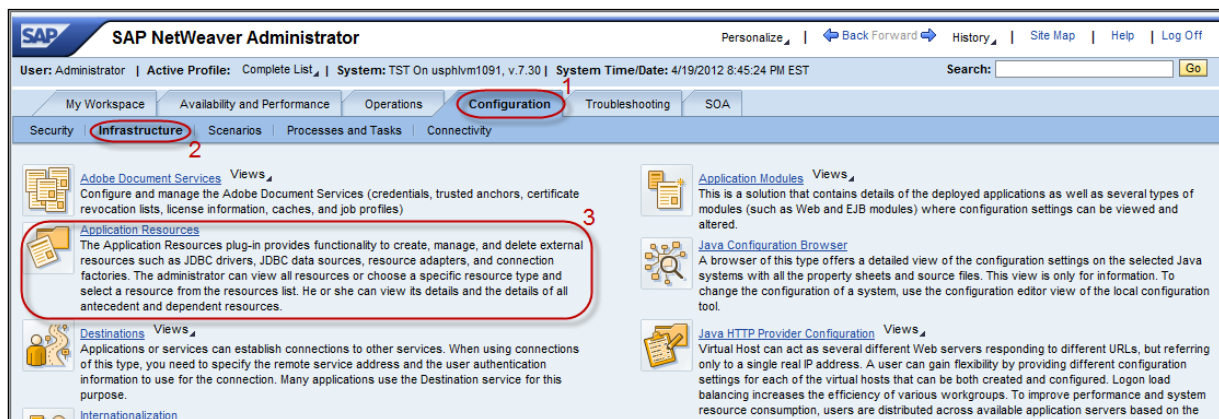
SAP NetWeaver Administrator

Personalize | Back Forward | History | Site Map | Help | Log Off

User: Administrator | Active Profile: Complete List | System: TST On usphlvm1091, v.7.30 | System Time/Date: 4/19/2012 8:45:24 PM EST

Search: Go

My Workspace | Availability and Performance | Operations | Configuration | Troubleshooting | SOA

1

Security | Infrastructure | Scenarios | Processes and Tasks | Connectivity

2

Adobe Document Services Views
Configure and manage the Adobe Document Services (credentials, trusted anchors, certificate revocation lists, license information, caches, and job profiles)

3

Application Resources
The Application Resources plug-in provides functionality to create, manage, and delete external resources such as JDBC drivers, JDBC data sources, resource adapters, and connection factories. The administrator can view all resources or choose a specific resource type and select a resource from the resources list. He or she can view its details and the details of all antecedent and dependent resources.

Destinations Views
Applications or services can establish connections to other services. When using connections of this type, you need to specify the remote service address and the user authentication information to use for the connection. Many applications use the Destination service for this purpose.

Internationalization

Application Modules Views
This is a solution that contains details of the deployed applications as well as several types of modules (such as Web and EJB modules) where configuration settings can be viewed and altered.

Java Configuration Browser
A browser of this type offers a detailed view of the configuration settings on the selected Java systems with all the property sheets and source files. This view is only for information. To change the configuration of a system, use the configuration editor view of the local configuration tool.

Java HTTP Provider Configuration Views
Virtual Host can act as several different Web servers responding to different URLs, but referring only to a single real IP address. A user can gain flexibility by providing different configuration settings for each of the virtual hosts that can be both created and configured. Logon load balancing increases the efficiency of various workgroups. To improve performance and system resource consumption, users are distributed across available application servers based on the